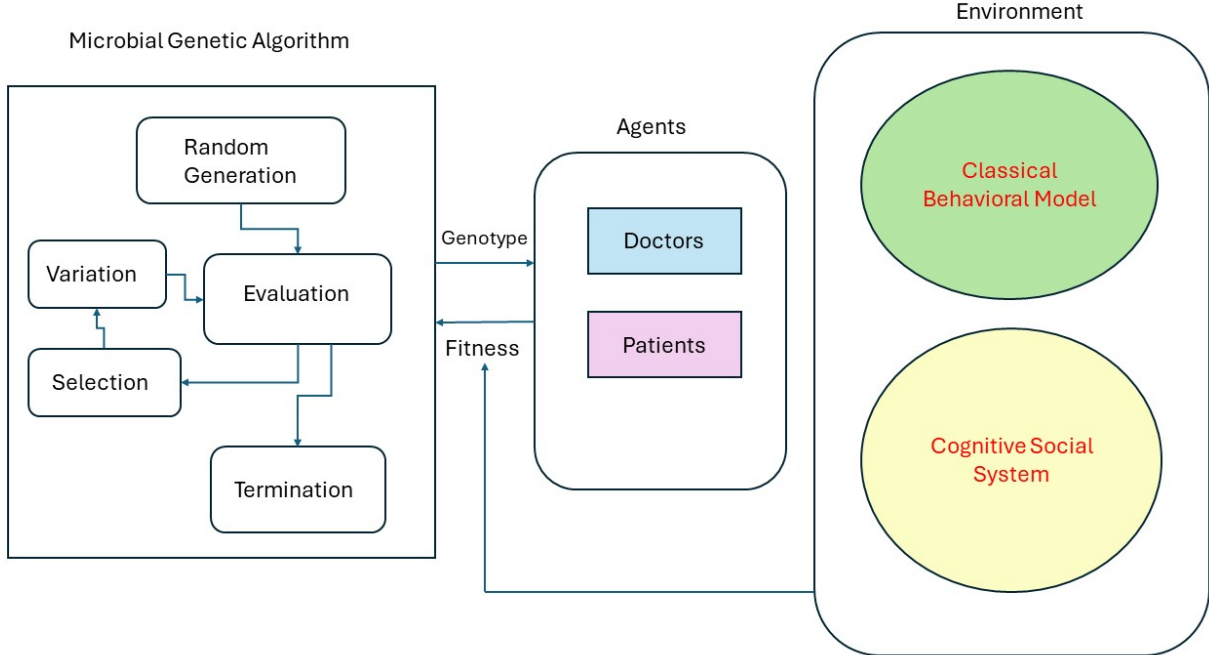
Microbial Genetic Algorithm

Random Generation

Variation

Evaluation

Selection

Termination

Genotype

Fitness

Agents

Doctors

Patients

Environment

Classical Behavioral Model

Cognitive Social System